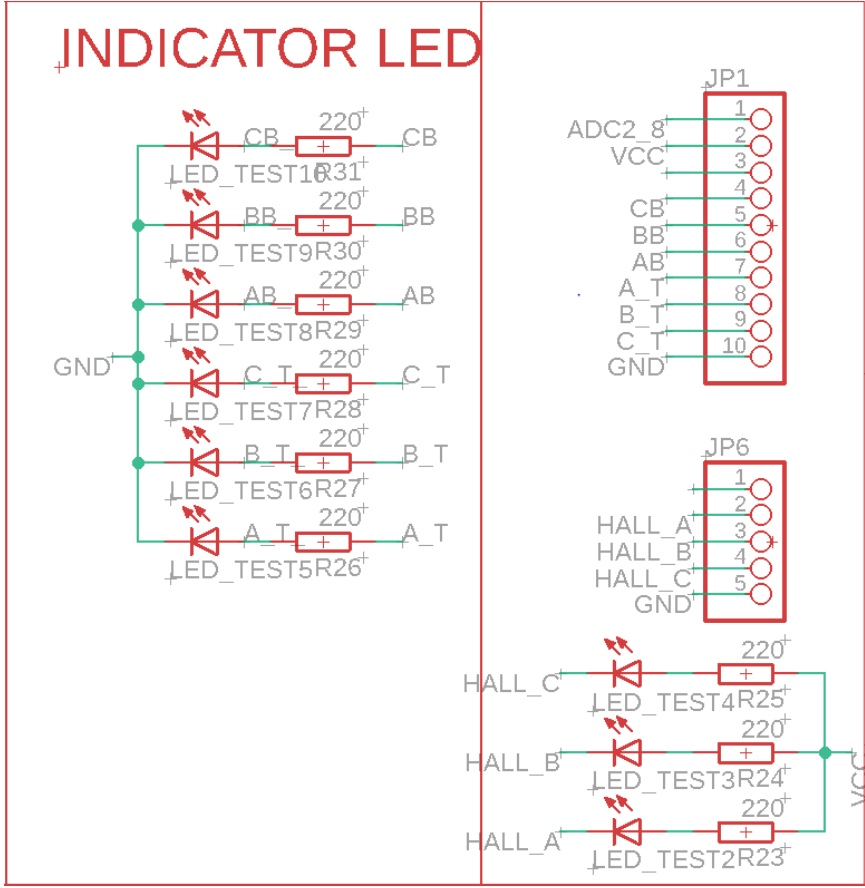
INDICATOR LED

220
CB
CB
LED_TEST10
R31
220
BB
BB
LED_TEST9
R30
220
AB
AB
LED_TEST8
R29
GND
220
C_T
C_T
LED_TEST7
R28
220
B_T
B_T
LED_TEST6
R27
220
A_T
A_T
LED_TEST5
R26

JP1
ADC2_8
VCC
CB
BB
AB
A_T
B_T
C_T
GND
1
2
3
4
5
6
7
8
9
10

JP6
HALL_A
HALL_B
HALL_C
GND
1
2
3
4
5

220
HALL_C
LED_TEST4
R25
220
HALL_B
LED_TEST3
R24
VCC
220
HALL_A
LED_TEST2
R23